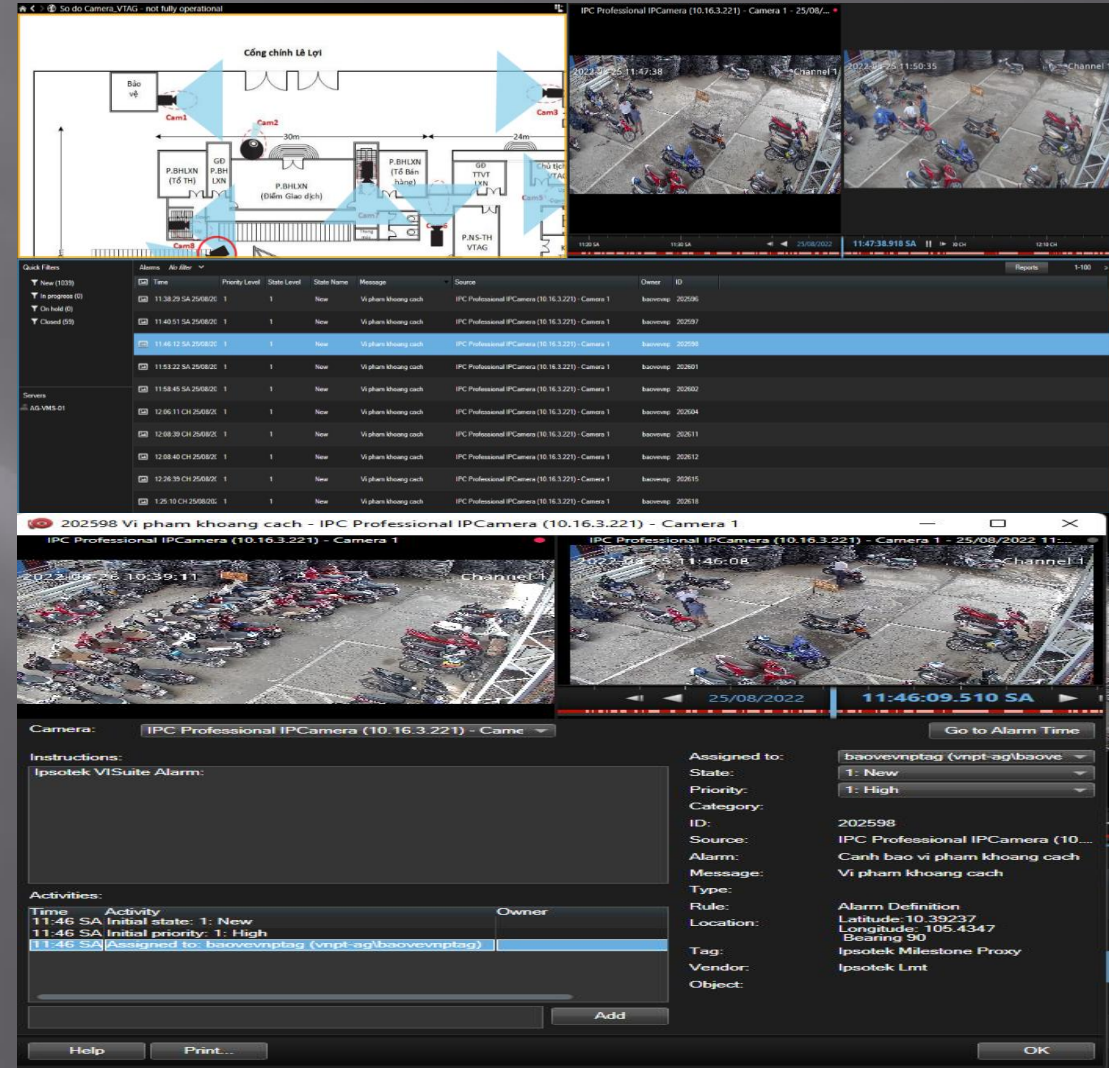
So do Camera_VTAG - not fully operational

Cổng chính Lê Lợi

Bảo vệ

Cam1

Cam2

Cam3

30m

24m

P.BHLXN (Tổ TH)

GĐ P.BH LXN

P.BHLXN (Điểm Giao dịch)

P.BHLXN (Tổ Bán hàng)

GĐ TTVT LXN

Chủ tịch VTAG

P.NS-TH VTAG

Cam8

IPC Professional IPCamera (10.16.3.221) - Camera 1 - 25/08/...

2022-08-25 11:47:38

Channel 1

2022-08-25 11:50:35

Channel 1

25/08/2022

11:47:38.918 SA

Quick Filters

New (1039)

In progress (0)

On hold (0)

Closed (59)

Servers

AG-VMS-01

Alarms No filter

Reports

1-100

| Time | Priority Level | State Level | State Name | Message | Source | Owner | ID |
|---|---|---|---|---|---|---|---|
| 11:38:29 SA 25/08/20 | 1 | 1 | New | Vi pham khoang cach | IPC Professional IPCamera (10.16.3.221) - Camera 1 | baovevnp | 202596 |
| 11:40:51 SA 25/08/20 | 1 | 1 | New | Vi pham khoang cach | IPC Professional IPCamera (10.16.3.221) - Camera 1 | baovevnp | 202597 |
| 11:46:12 SA 25/08/20 | 1 | 1 | New | Vi pham khoang cach | IPC Professional IPCamera (10.16.3.221) - Camera 1 | baovevnp | 202598 |
| 11:53:22 SA 25/08/20 | 1 | 1 | New | Vi pham khoang cach | IPC Professional IPCamera (10.16.3.221) - Camera 1 | baovevnp | 202601 |
| 11:58:45 SA 25/08/20 | 1 | 1 | New | Vi pham khoang cach | IPC Professional IPCamera (10.16.3.221) - Camera 1 | baovevnp | 202602 |
| 12:06:11 CH 25/08/20 | 1 | 1 | New | Vi pham khoang cach | IPC Professional IPCamera (10.16.3.221) - Camera 1 | baovevnp | 202604 |
| 12:08:39 CH 25/08/20 | 1 | 1 | New | Vi pham khoang cach | IPC Professional IPCamera (10.16.3.221) - Camera 1 | baovevnp | 202611 |
| 12:08:40 CH 25/08/20 | 1 | 1 | New | Vi pham khoang cach | IPC Professional IPCamera (10.16.3.221) - Camera 1 | baovevnp | 202612 |
| 12:26:39 CH 25/08/20 | 1 | 1 | New | Vi pham khoang cach | IPC Professional IPCamera (10.16.3.221) - Camera 1 | baovevnp | 202615 |
| 1:25:10 CH 25/08/20 | 1 | 1 | New | Vi pham khoang cach | IPC Professional IPCamera (10.16.3.221) - Camera 1 | baovevnp | 202618 |

202598 Vi pham khoang cach - IPC Professional IPCamera (10.16.3.221) - Camera 1

IPC Professional IPCamera (10.16.3.221) - Camera 1

2022-08-25 10:39:11

Channel 1

IPC Professional IPCamera (10.16.3.221) - Camera 1 - 25/08/2022 11:...

2022-08-25 11:46:08

Channel 1

25/08/2022

11:46:09.510 SA

Camera: IPC Professional IPCamera (10.16.3.221) - Came

Go to Alarm Time

Instructions:

Ipsotek VISuite Alarm:

Activities:

| Time | Activity | Owner |
|---|---|---|
| 11:46 SA | Initial state: 1: New | |
| 11:46 SA | Initial priority: 1: High | |
| 11:46 SA | Assigned to: baovevnptag (vnpt-ag\baovevnptag) | |

Add

Assigned to: baovevnptag (vnpt-ag\baove

State: 1: New

Priority: 1: High

Category:

ID: 202598

Source: IPC Professional IPCamera (10...

Alarm: Canh bao vi pham khoang cach

Message: Vi pham khoang cach

Type:

Rule: Alarm Definition

Location: Latitude:10.39237 Longitude: 105.4347 Bearing 90

Tag: Ipsotek Milestone Proxy

Vendor: Ipsotek Lmt

Object:

Help

Print...

OK